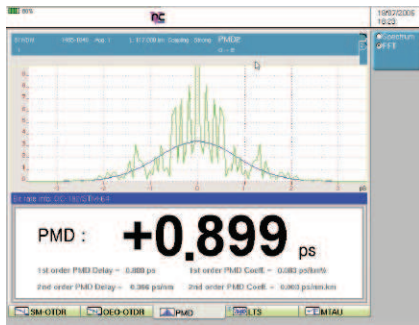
80%

18/02/2004
10:23

PMD

Spectrum
FFT

PMD :

+0.899 ps

1st order PMD Delay = 0.899 ps
1st order PMD Coeff. = 0.083 ps/km½
2nd order PMD Delay = 0.366 ps/nm
2nd order PMD Coeff. = 0.003 ps/nm.km

SM-OTDR
OEO-OTDR
PMD
LTS
MTAU